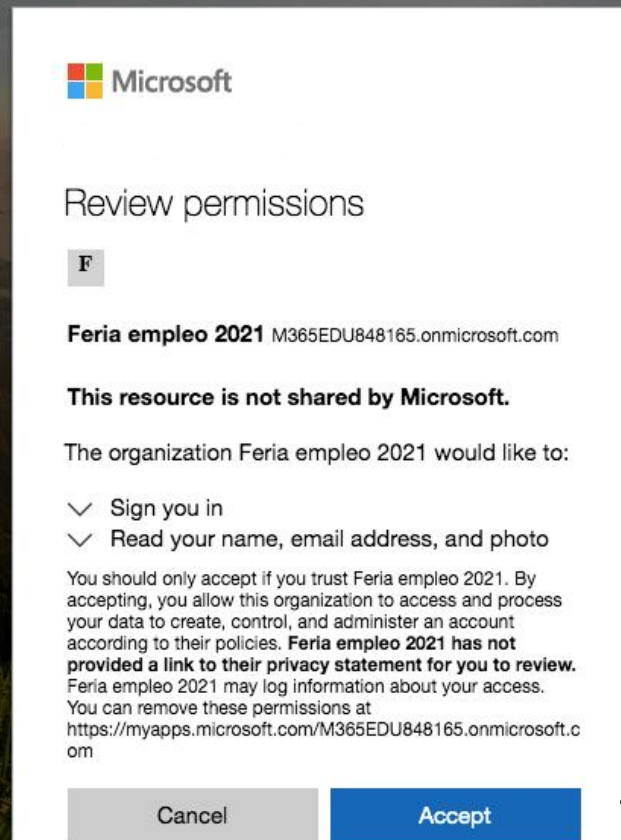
Microsoft

Review permissions

F

Feria empleo 2021 M365EDU848165.onmicrosoft.com

This resource is not shared by Microsoft.

The organization Feria empleo 2021 would like to:

Sign you in
Read your name, email address, and photo

You should only accept if you trust Feria empleo 2021. By accepting, you allow this organization to access and process your data to create, control, and administer an account according to their policies. Feria empleo 2021 has not provided a link to their privacy statement for you to review. Feria empleo 2021 may log information about your access. You can remove these permissions at https://myapps.microsoft.com/M365EDU848165.onmicrosoft.com

Cancel
Accept